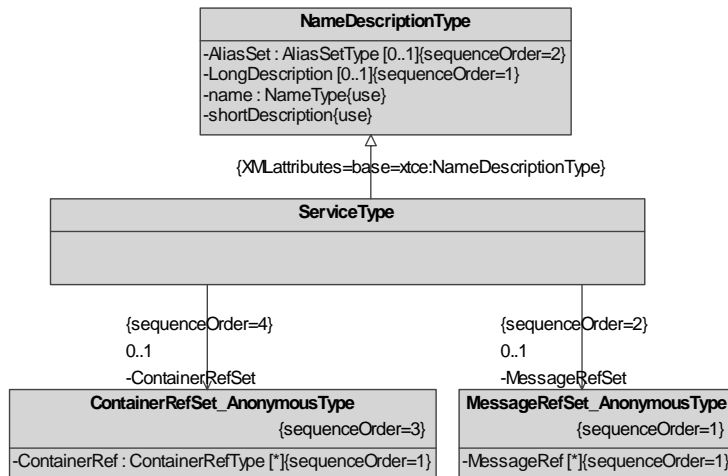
NameDescriptionType

-AliasSet : AliasSetType [0..1]{sequenceOrder=2}
-LongDescription [0..1]{sequenceOrder=1}
-name : NameType{use}
-shortDescription{use}

{XMLattributes=base=xtce:NameDescriptionType}

ServiceType

{sequenceOrder=4}
0..1
-ContainerRefSet

{sequenceOrder=2}
0..1
-MessageRefSet

ContainerRefSet_AnonymousType
{sequenceOrder=3}
-ContainerRef : ContainerRefType [*]{sequenceOrder=1}

MessageRefSet_AnonymousType
{sequenceOrder=1}
-MessageRef [*]{sequenceOrder=1}